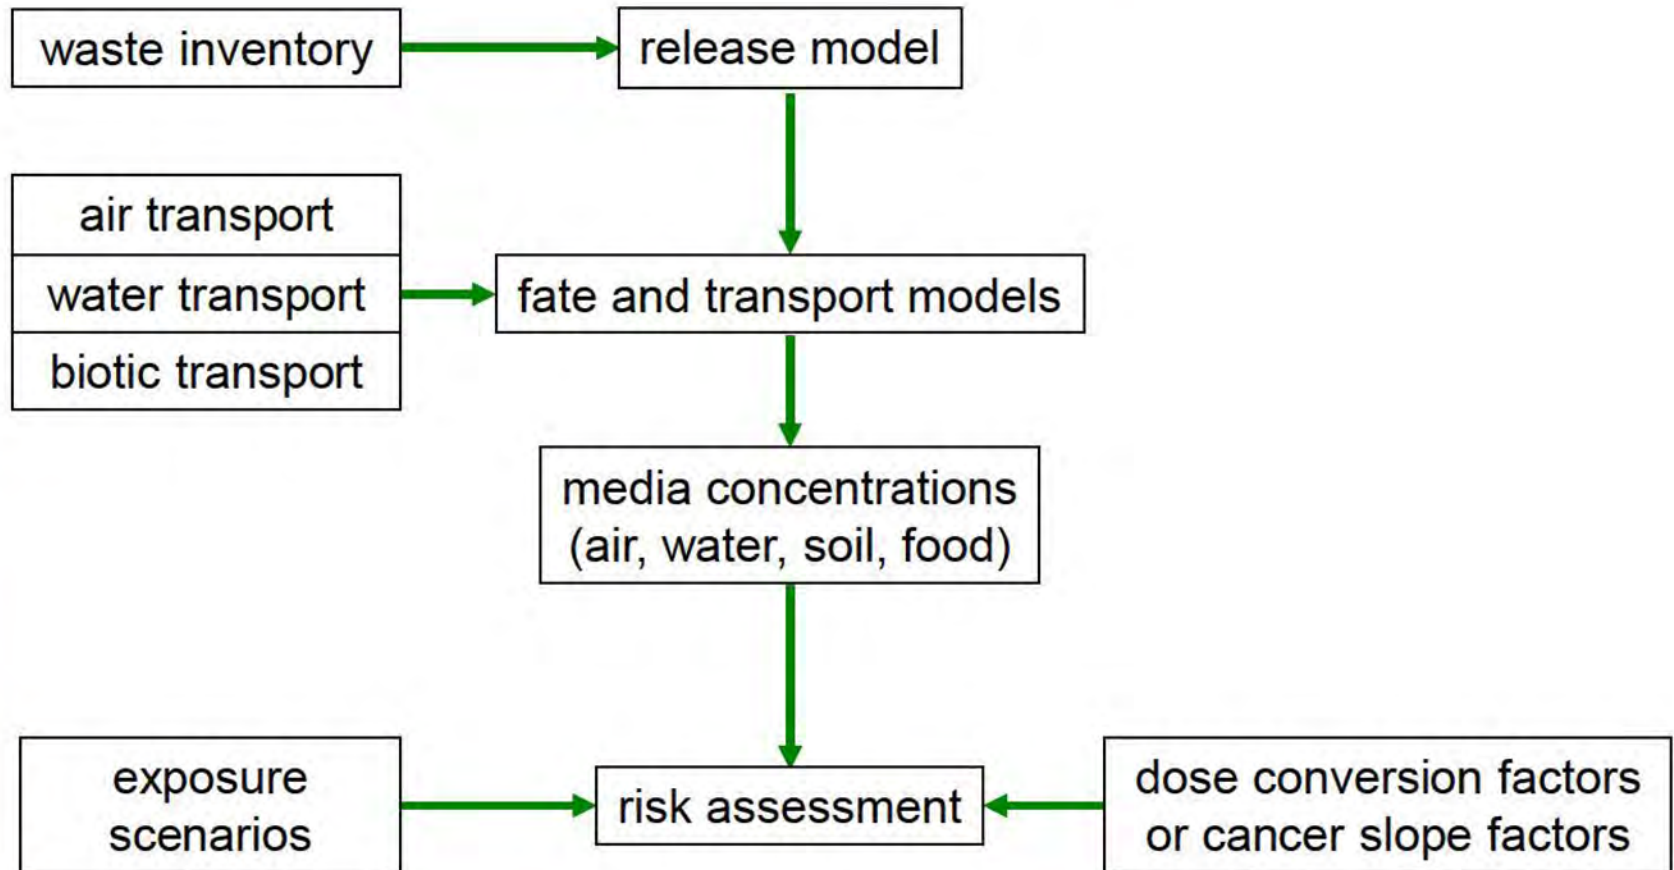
waste inventory

release model

air transport

water transport

biotic transport

fate and transport models

media concentrations (air, water, soil, food)

exposure scenarios

risk assessment

dose conversion factors or cancer slope factors